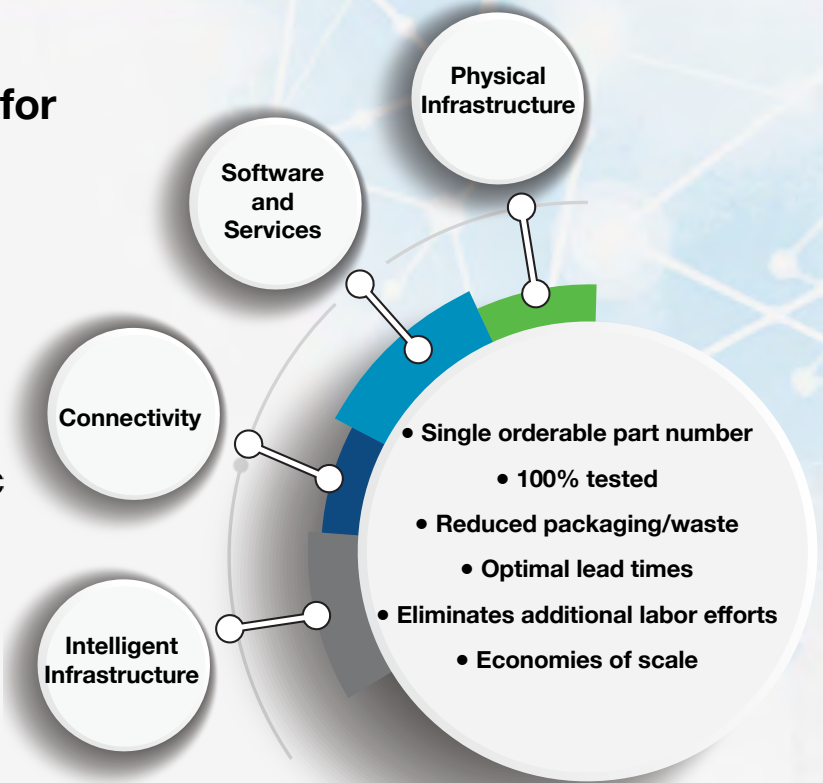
for

c

Physical Infrastructure

Software and Services

Connectivity

Intelligent Infrastructure

• Single orderable part number
• 100% tested
• Reduced packaging/waste
• Optimal lead times
• Eliminates additional labor efforts
• Economies of scale